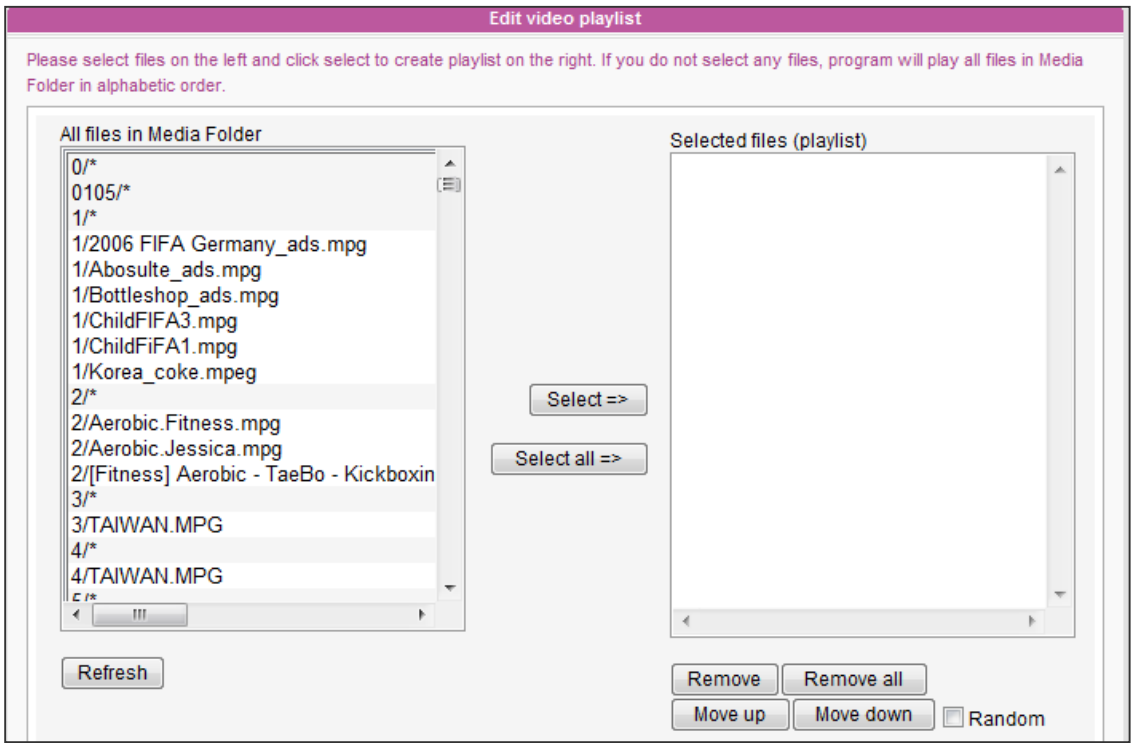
Edit video playlist

Please select files on the left and click select to create playlist on the right. If you do not select any files, program will play all files in Media Folder in alphabetic order.

All files in Media Folder

0/*
0105/*
1/*
1/2006 FIFA Germany_ads.mpg
1/Abosulte_ads.mpg
1/Bottleshop_ads.mpg
1/ChildFIFA3.mpg
1/ChildFiFA1.mpg
1/Korea_coke.mpeg
2/*
2/Aerobic.Fitness.mpg
2/Aerobic.Jessica.mpg
2/[Fitness] Aerobic - TaeBo - Kickboxin
3/*
3/TAIWAN.MPG
4/*
4/TAIWAN.MPG
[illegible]

Select =>

Select all =>

Selected files (playlist)

Refresh

Remove

Remove all

Move up

Move down

Random